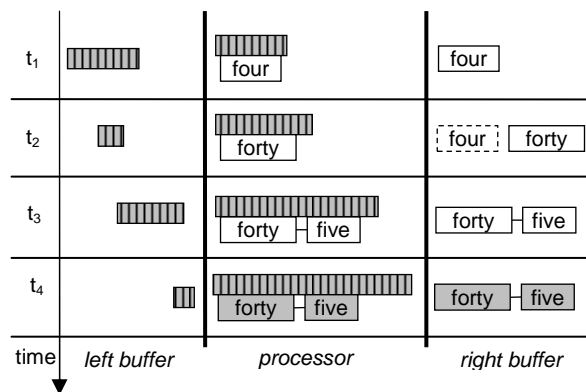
| | | | |
|---|---|---|---|
| $t_1$ | | four | four |
| $t_2$ | | forty | four forty |
| $t_3$ | | forty five | forty five |
| $t_4$ | | forty five | forty five |
| time | *left buffer* | *processor* | *right buffer* |